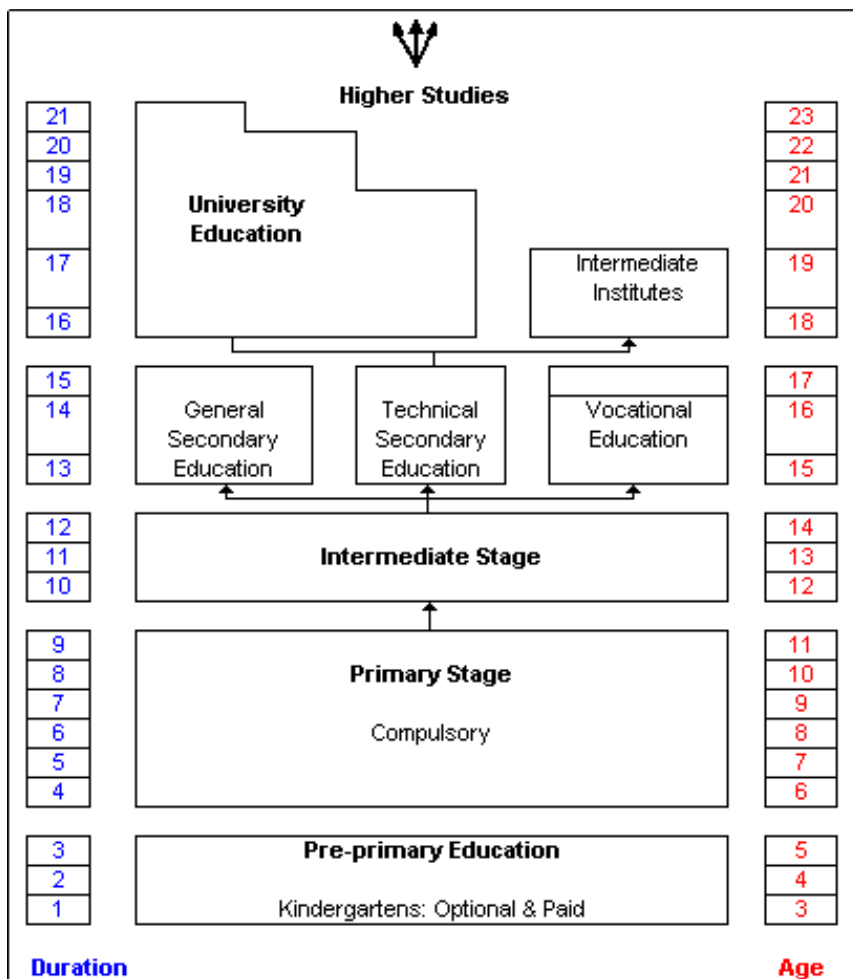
Higher Studies

| 21 | 23 |
|---|---|
| 20 | 22 |
| 19 | 21 |
| 18 | 20 |
| 17 | 19 |
| 16 | 18 |

University Education

Intermediate Institutes

| 15 | 17 |
|---|---|
| 14 | 16 |
| 13 | 15 |

General Secondary Education

Technical Secondary Education

Vocational Education

| 12 | 14 |
|---|---|
| 11 | 13 |
| 10 | 12 |

Intermediate Stage

| 9 | 11 |
|---|---|
| 8 | 10 |
| 7 | 9 |
| 6 | 8 |
| 5 | 7 |
| 4 | 6 |

Primary Stage

Compulsory

| 3 | 5 |
|---|---|
| 2 | 4 |
| 1 | 3 |

Pre-primary Education

Kindergartens: Optional & Paid

Duration

Age